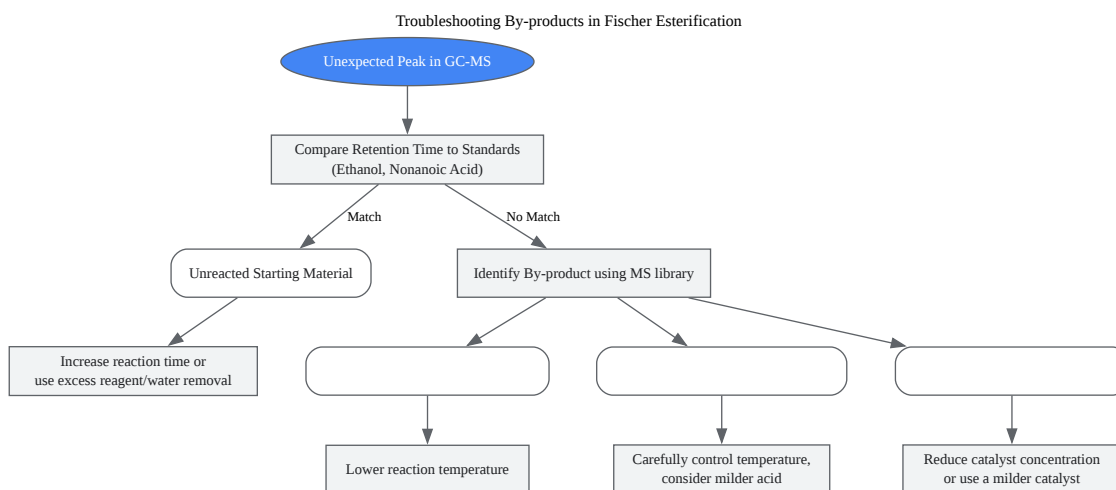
Troubleshooting By-products in Fischer Esterification

Unexpected Peak in GC-MS

Compare Retention Time to Standards (Ethanol, Nonanoic Acid)

Match

No Match

Unreacted Starting Material

Identify By-product using MS library

Increase reaction time or use excess reagent/water removal

Lower reaction temperature

Carefully control temperature, consider milder acid

Reduce catalyst concentration or use a milder catalyst